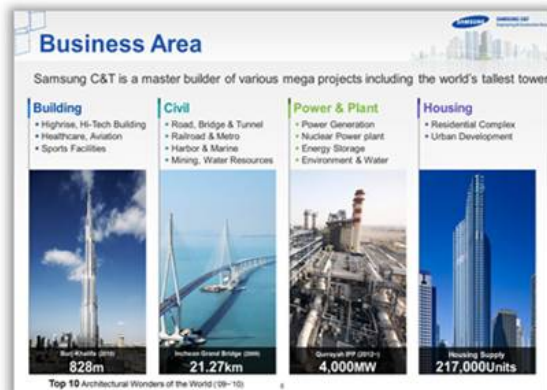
Business Area

SAMSUNG SAMSUNG C&T

Samsung C&T is a master builder of various mega projects including the world's tallest tower

Building
• Highrise, Hi-Tech Building
• Healthcare, Aviation
• Sports Facilities

Civil
• Road, Bridge & Tunnel
• Railroad & Metro
• Harbor & Marine
• Mining, Water Resources

Power & Plant
• Power Generation
• Nuclear Power plant
• Energy Storage
• Environment & Water

Housing
• Residential Complex
• Urban Development

Burj Khalifa (2010)
828m

Incheon Grand Bridge (2009)
21.27km

Qurrayah IPP (2012~)
4,000MW

Housing Supply
217,000Units

Top 10 Architectural Wonders of the World ('09~'10)